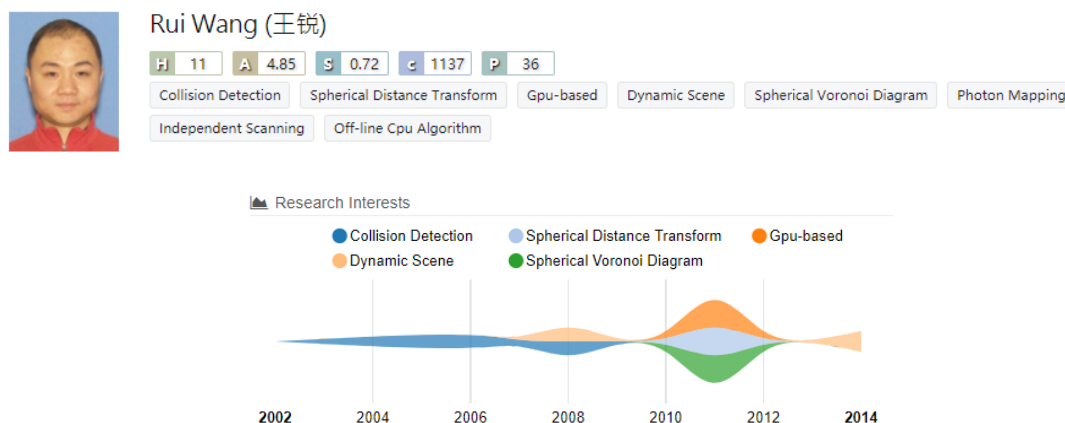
Rui Wang (王锐)

H 11 A 4.85 S 0.72 C 1137 P 36

Collision Detection Spherical Distance Transform Gpu-based Dynamic Scene Spherical Voronoi Diagram Photon Mapping Independent Scanning Off-line Cpu Algorithm

Research Interests

Collision Detection Spherical Distance Transform Gpu-based Dynamic Scene Spherical Voronoi Diagram

2002 2004 2006 2008 2010 2012 2014